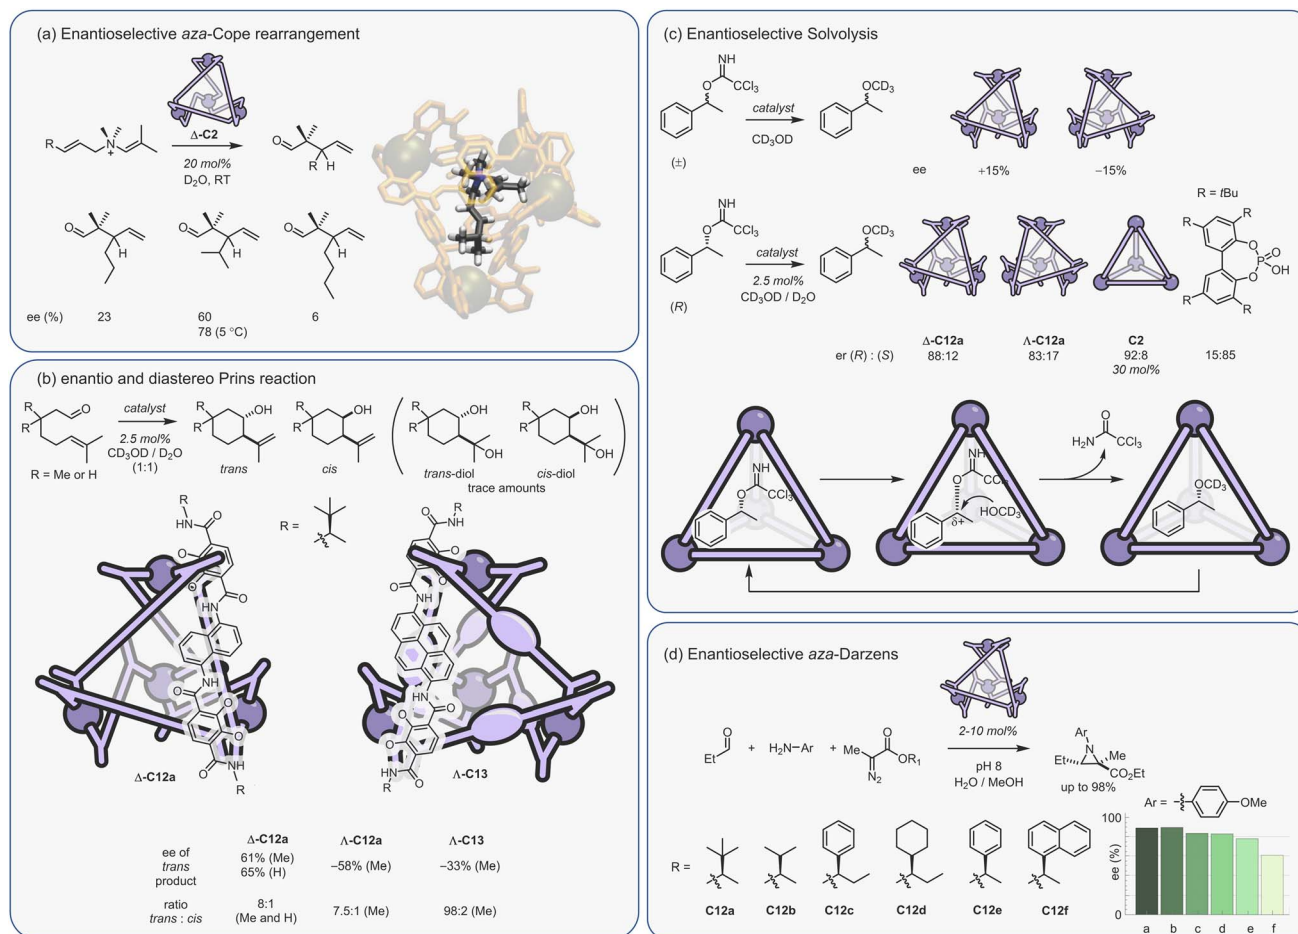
(a) Enantioselective *aza*-Cope rearrangement

R N⁺

Δ-C2
20 mol%
D$_2$O, RT

O R H

O H | O H | O H

ee (%) 23 | 60 78 (5 °C) | 6

(b) enantio and diastereo Prins reaction

R R O

catalyst
2.5 mol%
CD$_3$OD / D$_2$O
(1:1)

R = Me or H

R R OH trans | R R OH cis | R R OH OH trans-diol | R R OH OH cis-diol

trace amounts

R HN O O

R =

O R NH

Δ-C12a | Λ-C13

| | Δ-C12a | Λ-C12a | Λ-C13 |
|---|---|---|---|
| ee of trans product | 61% (Me) 65% (H) | −58% (Me) | −33% (Me) |
| ratio trans : cis | 8:1 (Me and H) | 7.5:1 (Me) | 98:2 (Me) |

(c) Enantioselective Solvolysis

NH O CCl$_3$

catalyst
CD$_3$OD

OCD$_3$

(±)

ee +15% −15%

R = tBu

NH O CCl$_3$

catalyst
2.5 mol%
CD$_3$OD / D$_2$O

OCD$_3$

(R)

R R O O P O OH R R

| | Δ-C12a | Λ-C12a | C2 | |
|---|---|---|---|---|
| er (R) : (S) | 88:12 | 83:17 | 92:8 30 mol% | 15:85 |

NH O CCl$_3$

NH O CCl$_3$ δ+ HOCD$_3$

O H$_2$N CCl$_3$

OCD$_3$

(d) Enantioselective *aza*-Darzens

O Et + H$_2$N−Ar + Me O OR$_1$ N$_2$

2-10 mol%
pH 8
H$_2$O / MeOH

Ar N Me Et CO$_2$Et
up to 98%

Ar = OMe

R =

C12a C12b C12c C12d C12e C12f

100
ee (%)
0
a b c d e f